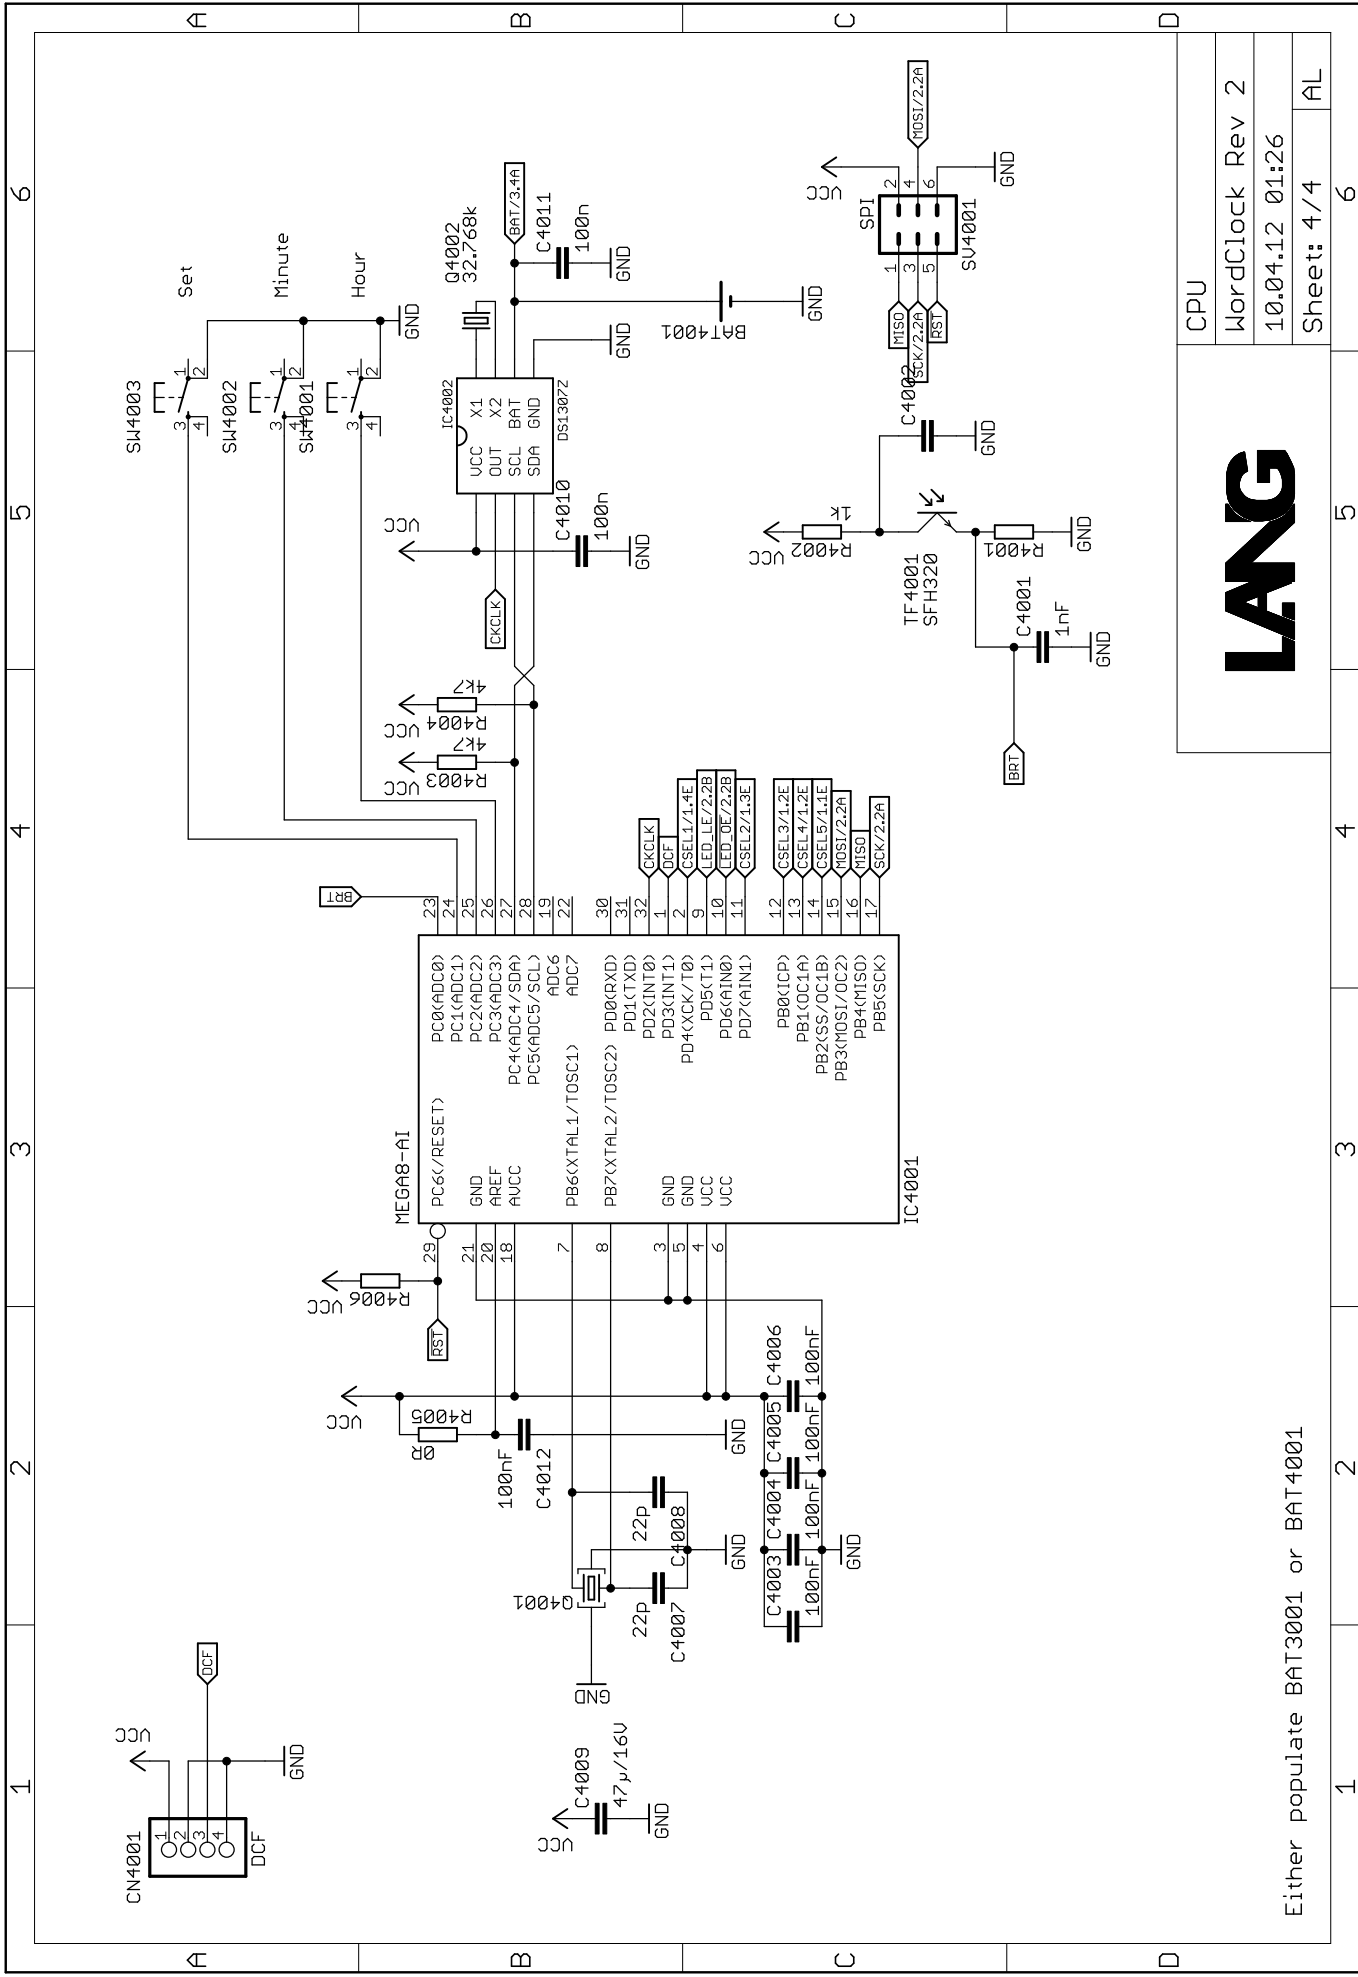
A B C D
6 5 4 3 2 1

CPU
WordClock Rev 2
10.04.12 01:26
Sheet: 4/4
AL

LANG

Set
Minute
Hour
GND
SW4003
SW4002
SW4001
1 2 3 4

Q4002
32.768k
BAT/3.4A
C4011
100n
GND
BAT4001
GND
IC4002
DS1307Z
VCC OUT SCL SDA
X1 X2 BAT GND
C4010
100n
VCC
GND
CKCLK

MOSI/2.2A
GND
VCC
SPI
SV4001
2 4 6
1 3 5
MISO
SCK/2.2A
RST
C4002
GND
1K
R4002
VCC
TF4001
SFH320
R4001
GND
C4001
1nF
GND
BRT

R4004 4K7
R4003 4K7
VCC
VCC

BRT
23 24 25 26 27 28 19 22 30 31 32 1 2 9 10 11 12 13 14 15 16 17
CKCLK
DCF
CSEL1/1.4E
LED_LE/2.2B
LED_OE/2.2B
CSEL2/1.3E
CSEL3/1.2E
CSEL4/1.2E
CSEL5/1.1E
MOSI/2.2A
MISO
SCK/2.2A

PC0(ADC0)
PC1(ADC1)
PC2(ADC2)
PC3(ADC3)
PC4(ADC4/SDA)
PC5(ADC5/SCL)
ADC6
ADC7
PD0(RXD)
PD1(TXD)
PD2(INT0)
PD3(INT1)
PD4(XCK/T0)
PD5(T1)
PD6(AIN0)
PD7(AIN1)
PB0(ICP)
PB1(OC1A)
PB2(SS/OC1B)
PB3(MOSI/OC2)
PB4(MISO)
PB5(SCK)
PC6(/RESET)
GND
AREF
AVCC
PB6(XTAL1/TOSC1)
PB7(XTAL2/TOSC2)
GND
GND
VCC
VCC
MEGA8-AI
IC4001
29 21 20 18 7 8 3 5 4 6

R4006
VCC
RST
VCC
R4005
0R
100nF
C4012
GND
C4006 100nF
C4005 100nF
C4004 100nF
C4003 100nF
GND
22p
C4008
GND
22p
C4007
Q4001
GND

CN4001
DCF
VCC
GND
1 2 3 4
DCF

C4009
47µ/16V
VCC
GND

Either populate BAT3001 or BAT4001